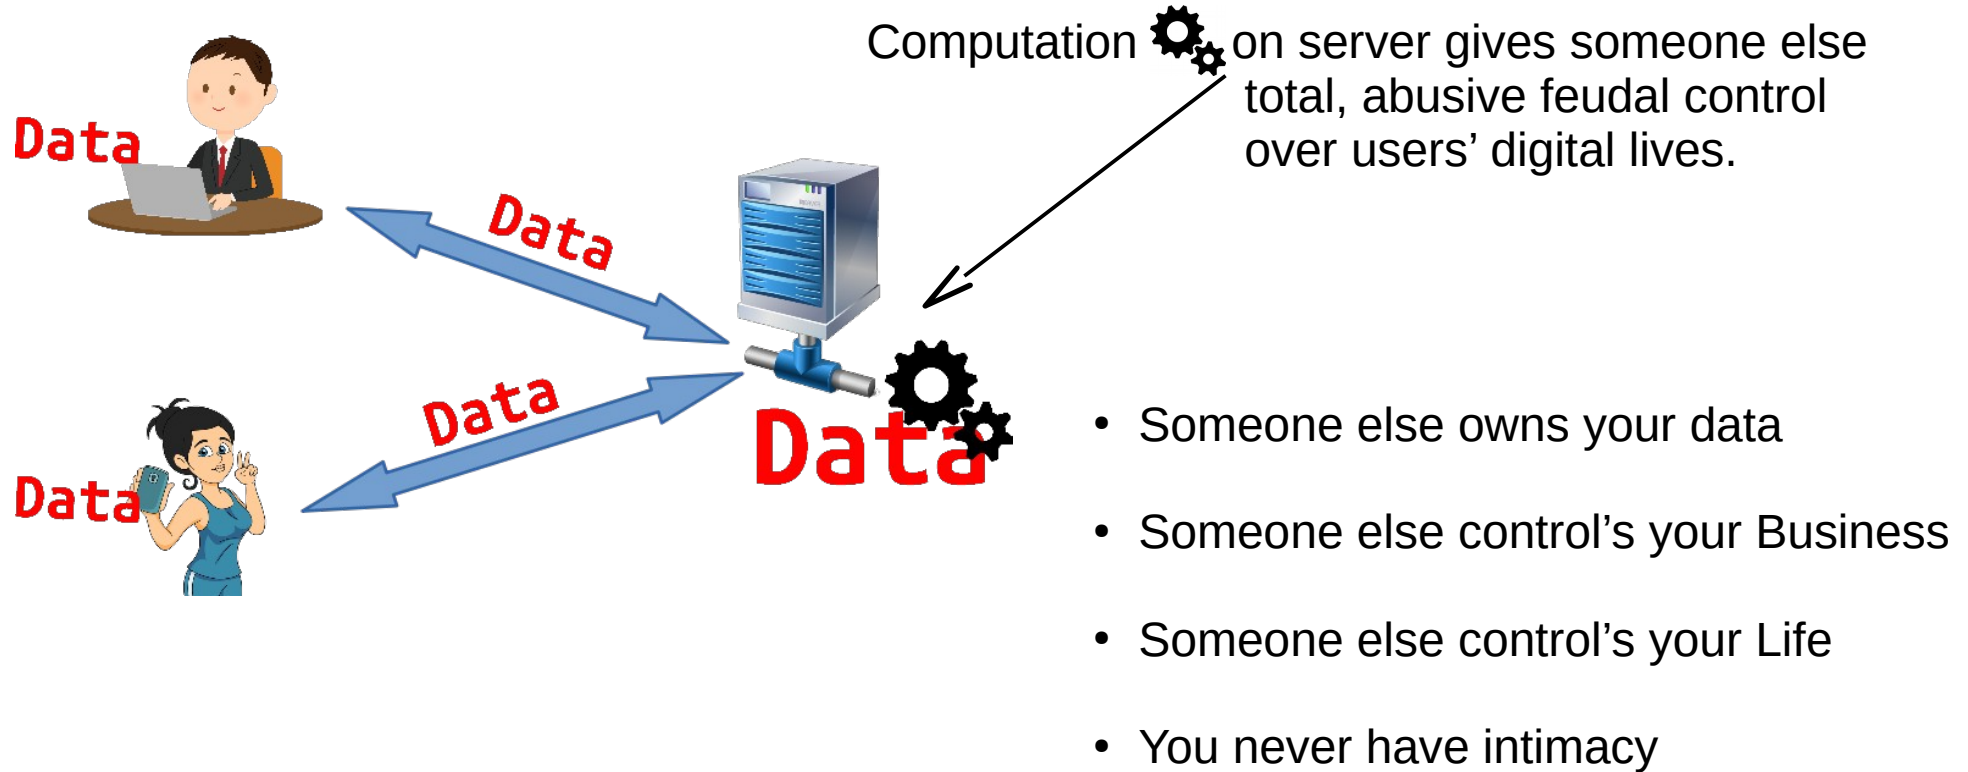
Computation on server gives someone else total, abusive feudal control over users' digital lives.

Data

Data

Data

Data

Data

- Someone else owns your data
- Someone else control's your Business
- Someone else control's your Life
- You never have intimacy